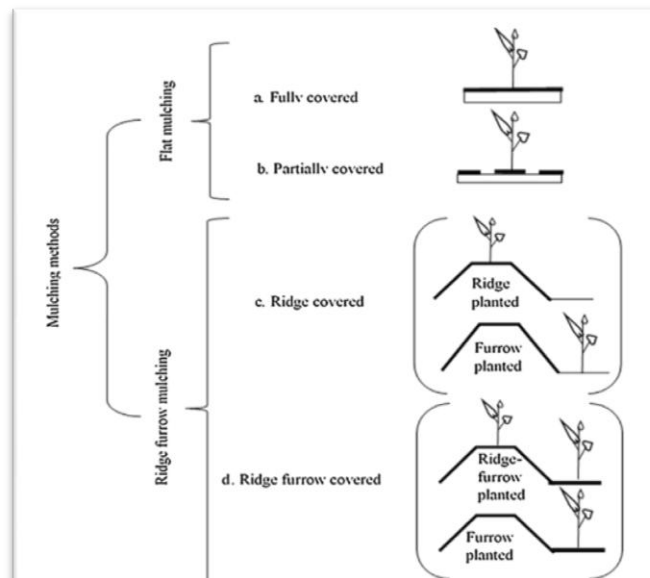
Mulching methods

Flat mulching

a. Fully covered

b. Partially covered

Ridge furrow mulching

c. Ridge covered

Ridge planted

Furrow planted

d. Ridge furrow covered

Ridge-furrow planted

Furrow planted